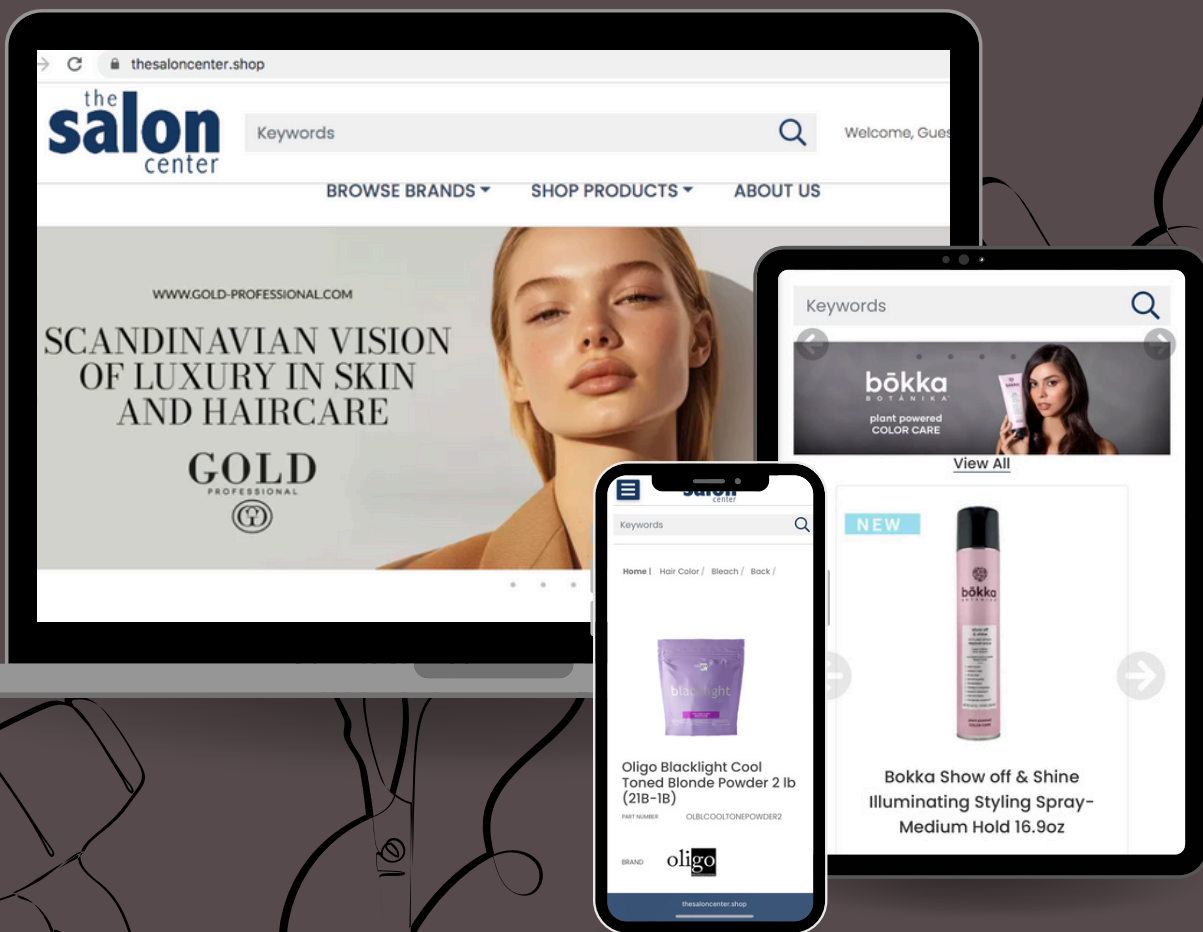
thesaloncenter.shop

the salon center

Keywords

Welcome, Gues

BROWSE BRANDS ▾ SHOP PRODUCTS ▾ ABOUT US

WWW.GOLD-PROFESSIONAL.COM

SCANDINAVIAN VISION OF LUXURY IN SKIN AND HAIRCARE

GOLD PROFESSIONAL

Keywords

bōkka BOTĀNIKA

plant powered COLOR CARE

View All

NEW

bōkka

Bokka Show off & Shine Illuminating Styling Spray- Medium Hold 16.9oz

salon center

Keywords

Home | Hair Color / Bleach / Back /

blacklight

Oligo Blacklight Cool Toned Blonde Powder 2 lb (21B-1B)

PART NUMBER OLBLCOOLTONEPOWDER2

BRAND oligo

thesaloncenter.shop